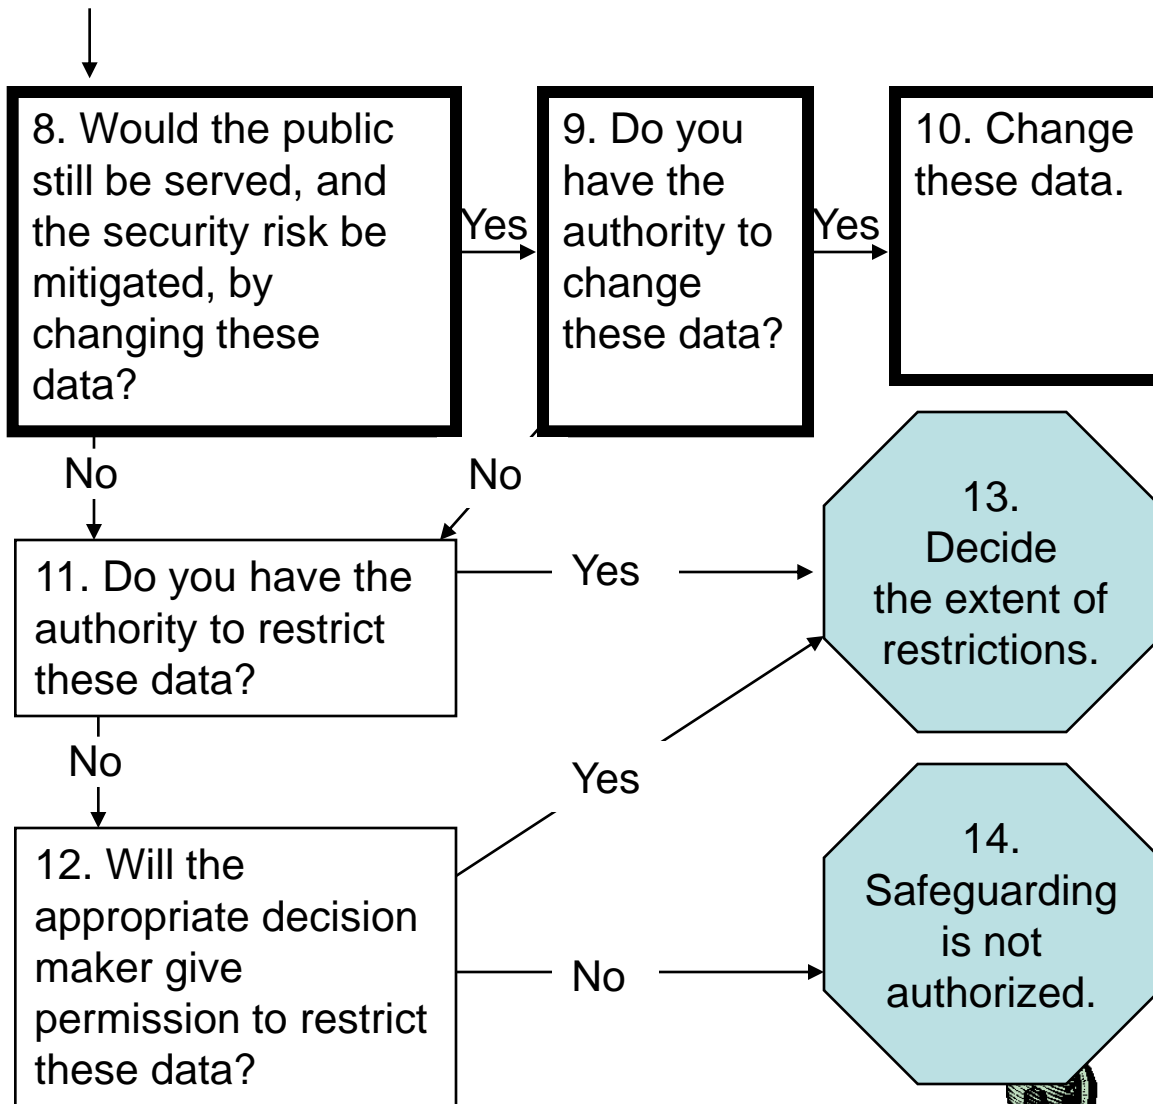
8. Would the public still be served, and the security risk be mitigated, by changing these data?

Yes

9. Do you have the authority to change these data?

Yes

10. Change these data.

No

No

11. Do you have the authority to restrict these data?

Yes

13. Decide the extent of restrictions.

No

Yes

12. Will the appropriate decision maker give permission to restrict these data?

No

14. Safeguarding is not authorized.